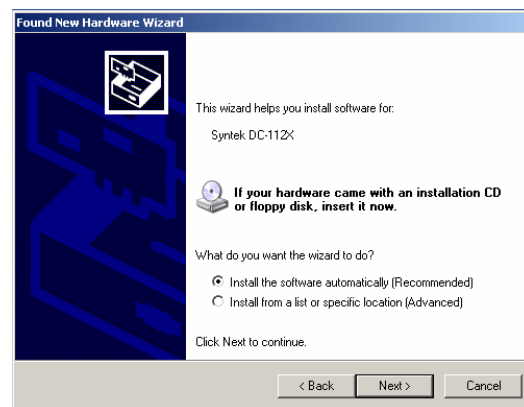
Found New Hardware Wizard

This wizard helps you install software for:

Syntek DC-112X

If your hardware came with an installation CD or floppy disk, insert it now.

What do you want the wizard to do?

Install the software automatically (Recommended)

Install from a list or specific location (Advanced)

Click Next to continue.

< Back
Next >
Cancel